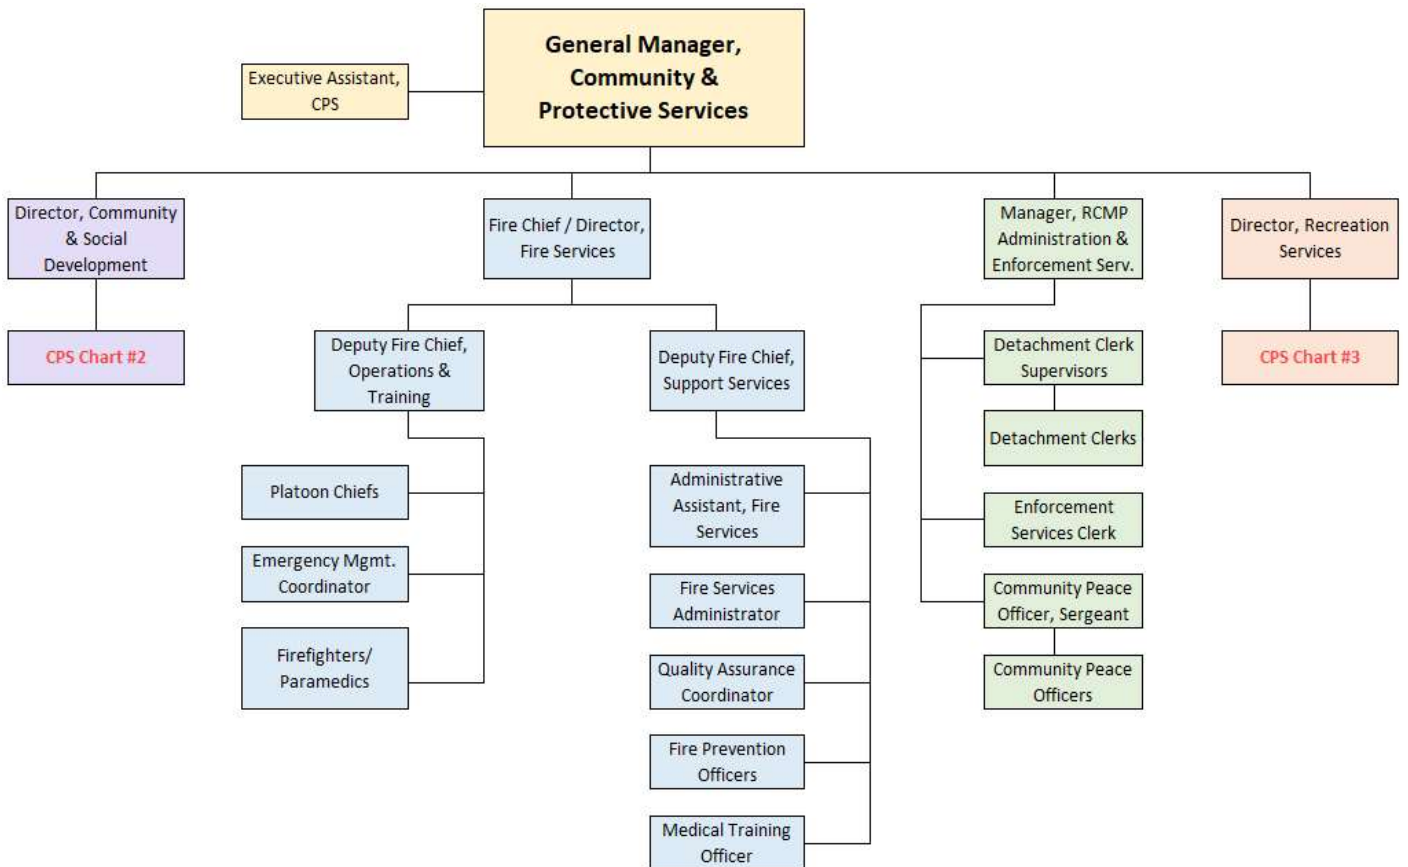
General Manager, Community & Protective Services

Executive Assistant, CPS

Director, Community & Social Development

CPS Chart #2

Fire Chief / Director, Fire Services

Deputy Fire Chief, Operations & Training

Platoon Chiefs

Emergency Mgmt. Coordinator

Firefighters/ Paramedics

Deputy Fire Chief, Support Services

Administrative Assistant, Fire Services

Fire Services Administrator

Quality Assurance Coordinator

Fire Prevention Officers

Medical Training Officer

Manager, RCMP Administration & Enforcement Serv.

Detachment Clerk Supervisors

Detachment Clerks

Enforcement Services Clerk

Community Peace Officer, Sergeant

Community Peace Officers

Director, Recreation Services

CPS Chart #3